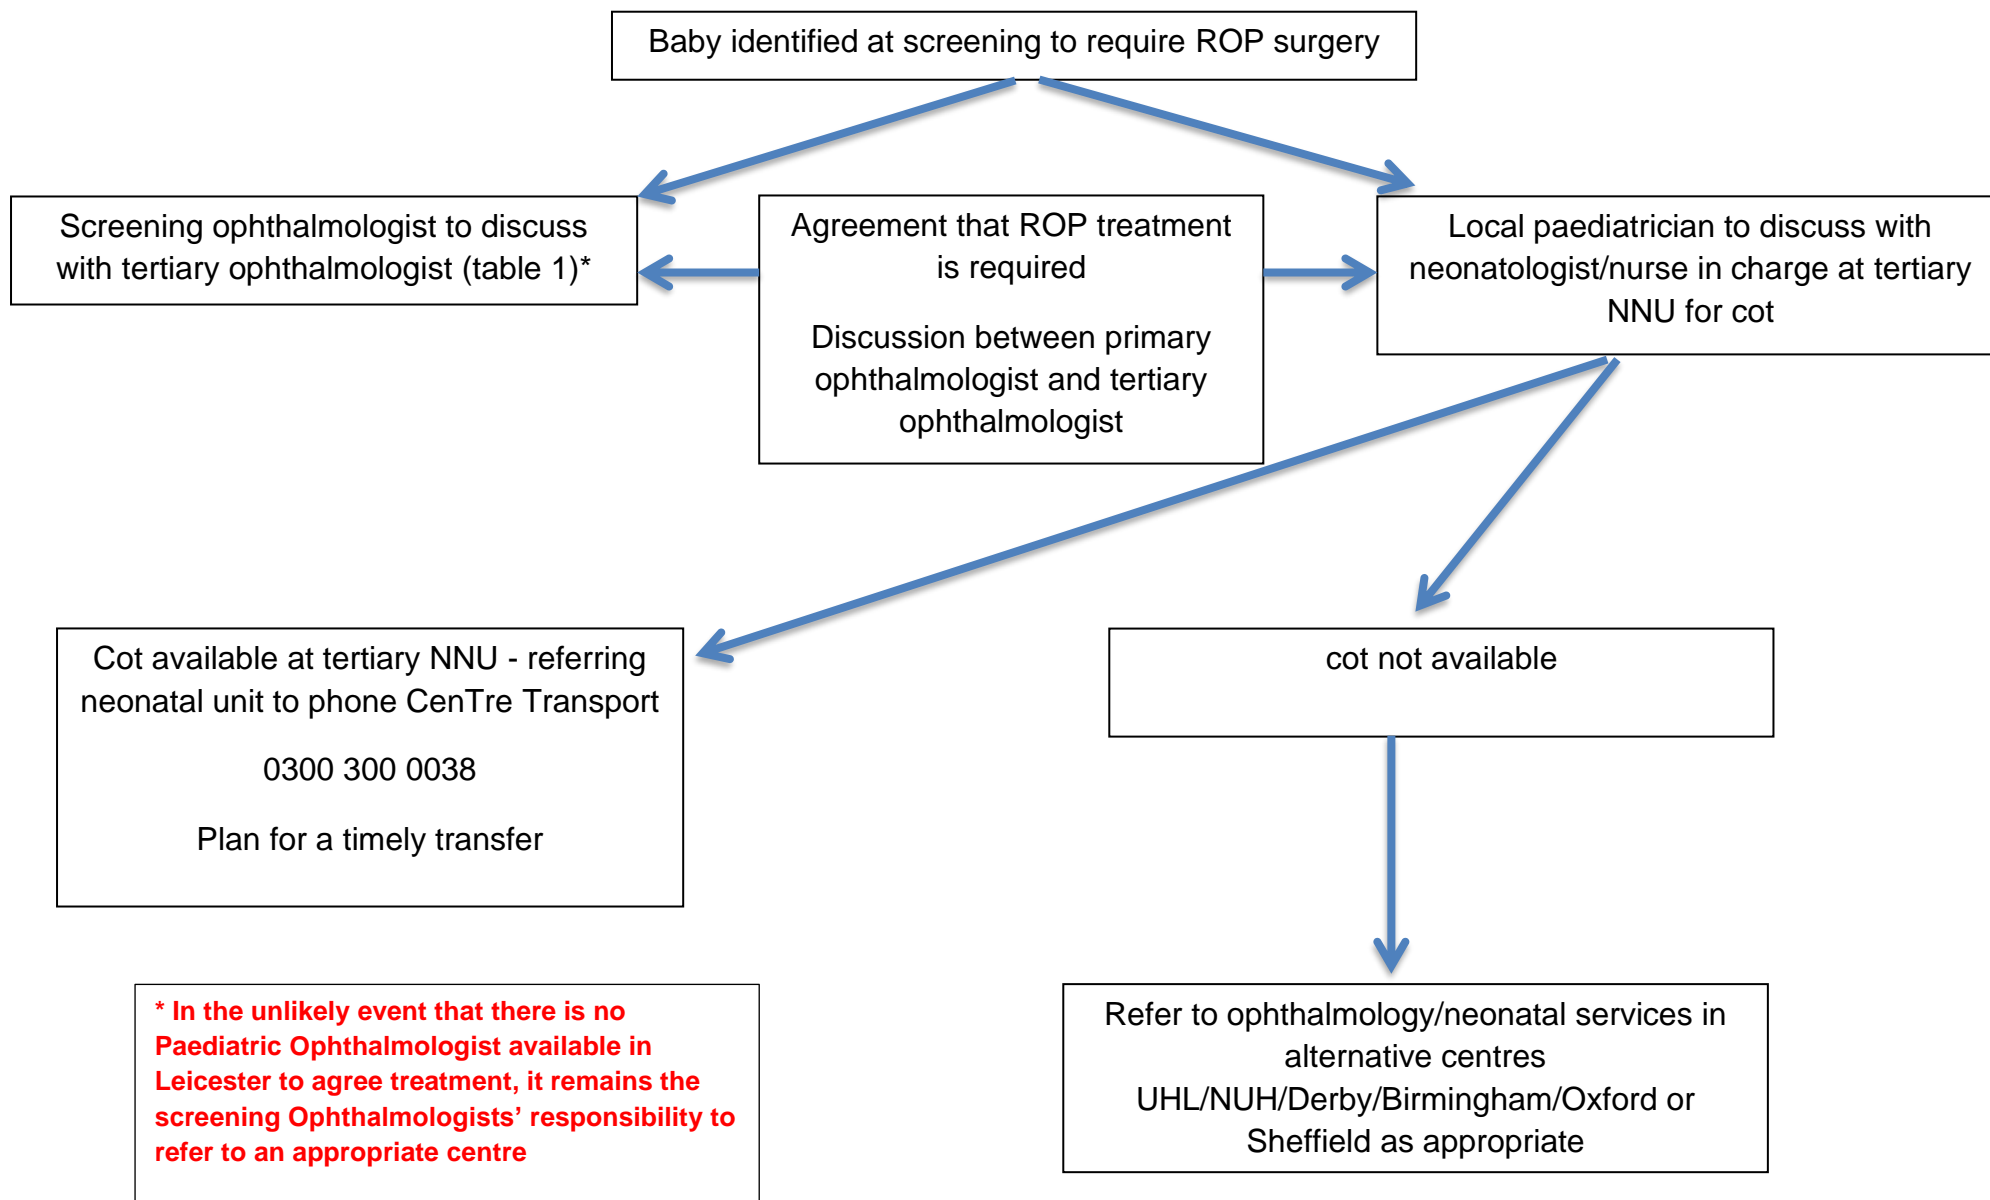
Baby identified at screening to require ROP surgery

Screening ophthalmologist to discuss with tertiary ophthalmologist (table 1)*

Agreement that ROP treatment is required

Discussion between primary ophthalmologist and tertiary ophthalmologist

Local paediatrician to discuss with neonatologist/nurse in charge at tertiary NNU for cot

Cot available at tertiary NNU - referring neonatal unit to phone CenTre Transport

0300 300 0038

Plan for a timely transfer

cot not available

* In the unlikely event that there is no Paediatric Ophthalmologist available in Leicester to agree treatment, it remains the screening Ophthalmologists' responsibility to refer to an appropriate centre

Refer to ophthalmology/neonatal services in alternative centres UHL/NUH/Derby/Birmingham/Oxford or Sheffield as appropriate